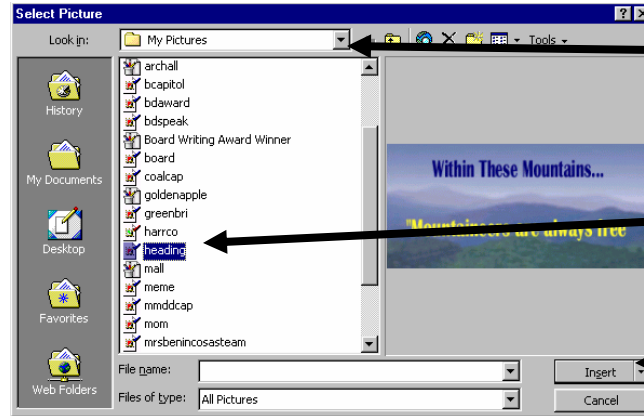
Select Picture

Look in: My Pictures

Tools

History

My Documents

Desktop

Favorites

Web Folders

archall
bcapitol
bdaward
bdspeak
Board Writing Award Winner
board
coalcap
goldenapple
greenbri
harrco
heading
mall
meme
mmddcap
mom
mrsbenincosasteam

Within These Mountains...

"Mountaineers are always free"

File name:

Files of type: All Pictures

Insert

Cancel